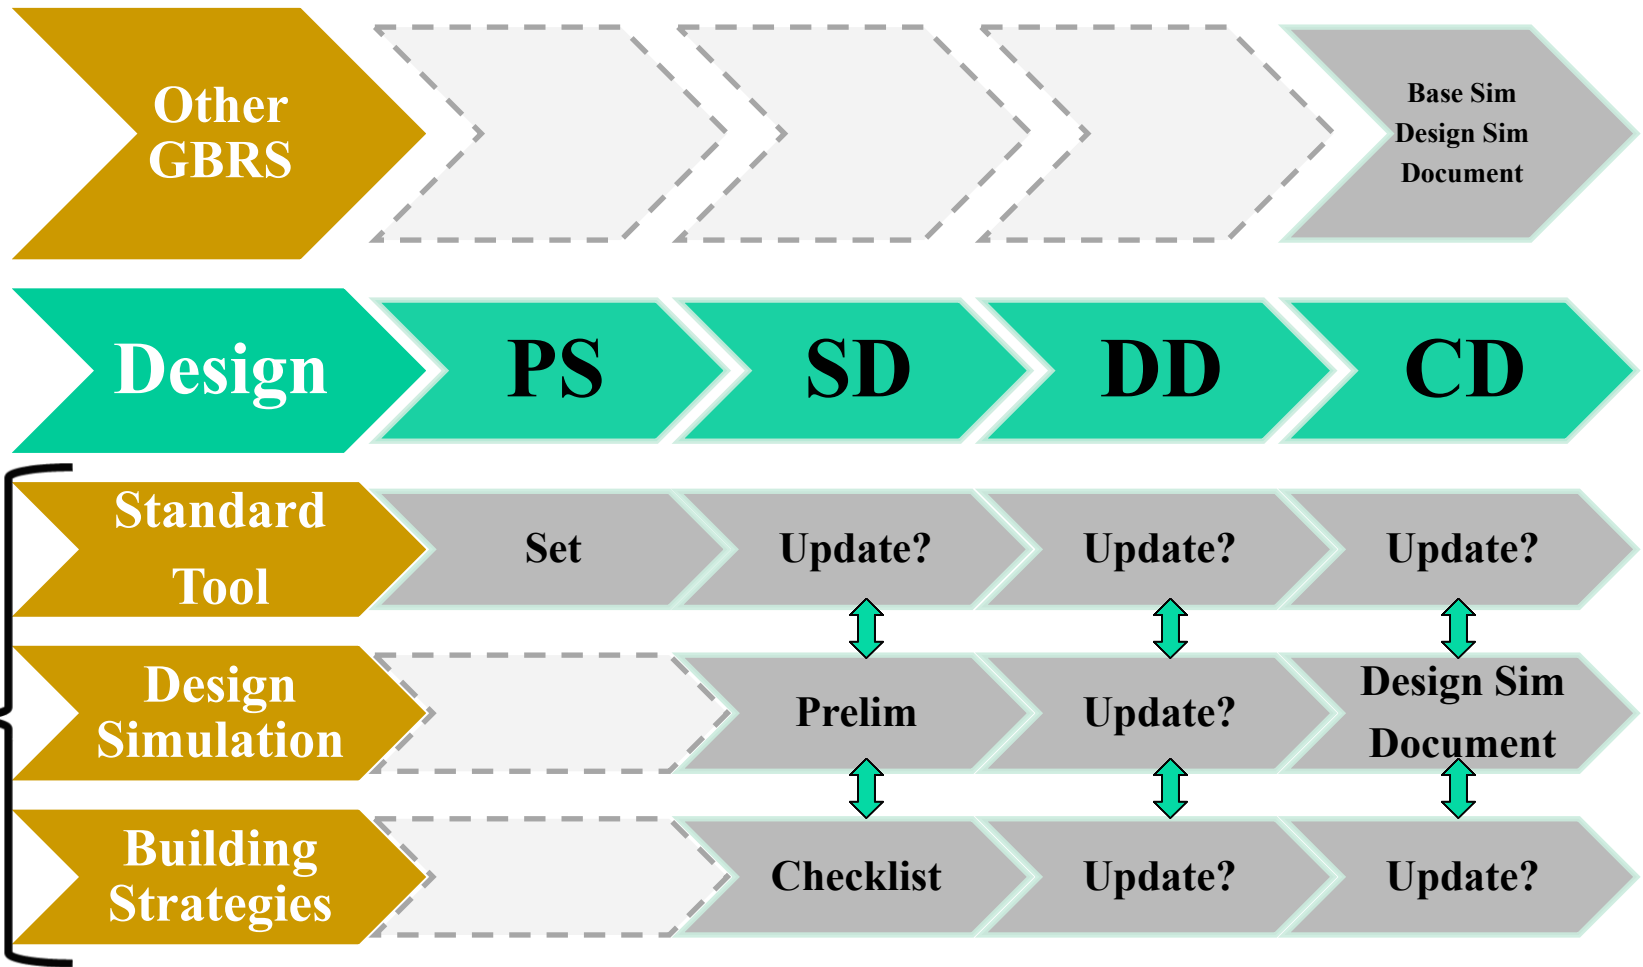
Other GBRS

Base Sim
Design Sim
Document

Design

PS

SD

DD

CD

Standard Tool

Set

Update?

Update?

Update?

Design Simulation

Prelim

Update?

Design Sim Document

Building Strategies

Checklist

Update?

Update?